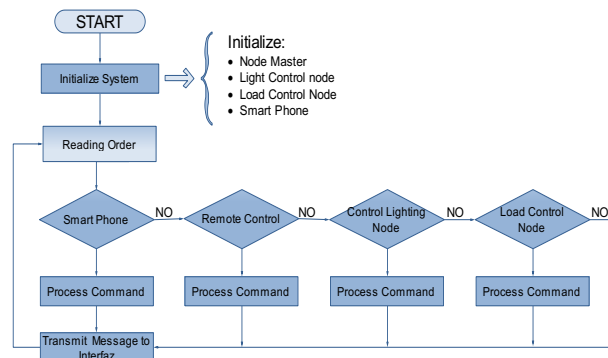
START

Initialize System

Initialize:
• Node Master
• Light Control node
• Load Control Node
• Smart Phone

Reading Order

Smart Phone

NO

Remote Control

NO

Control Lighting Node

NO

Load Control Node

NO

Process Command

Process Command

Process Command

Process Command

Transmit Message to Interfaz